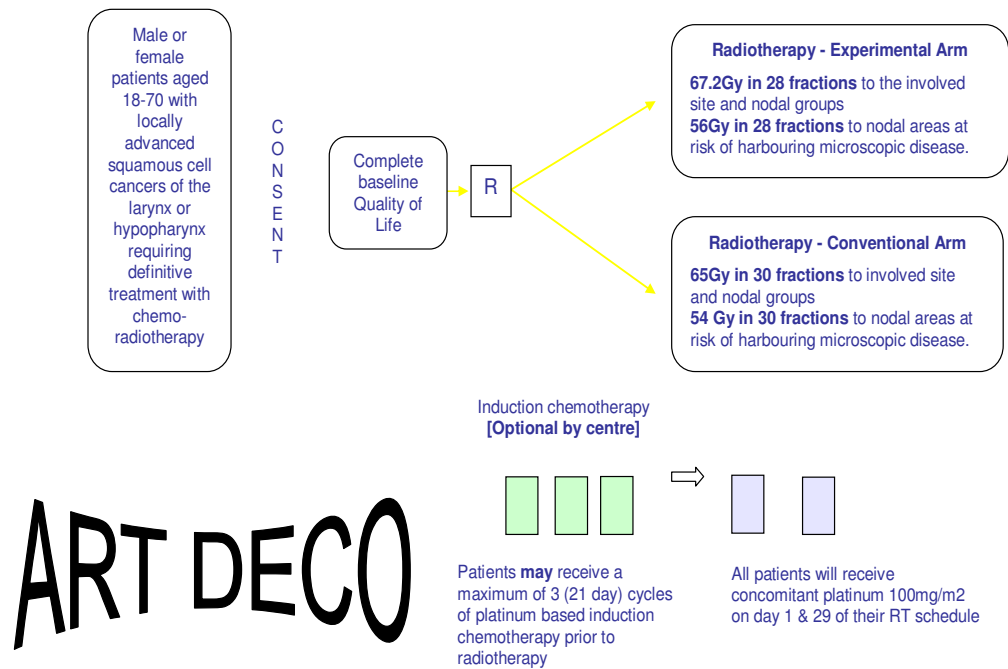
Male or female patients aged 18-70 with locally advanced squamous cell cancers of the larynx or hypopharynx requiring definitive treatment with chemo-radiotherapy

C
O
N
S
E
N
T

Complete baseline Quality of Life

R

Radiotherapy - Experimental Arm

**67.2Gy in 28 fractions** to the involved site and nodal groups
**56Gy in 28 fractions** to nodal areas at risk of harbouring microscopic disease.

Radiotherapy - Conventional Arm

**65Gy in 30 fractions** to involved site and nodal groups
**54 Gy in 30 fractions** to nodal areas at risk of harbouring microscopic disease.

Induction chemotherapy
**[Optional by centre]**

ART DECO

Patients **may** receive a maximum of 3 (21 day) cycles of platinum based induction chemotherapy prior to radiotherapy

All patients will receive concomitant platinum 100mg/m2 on day 1 & 29 of their RT schedule